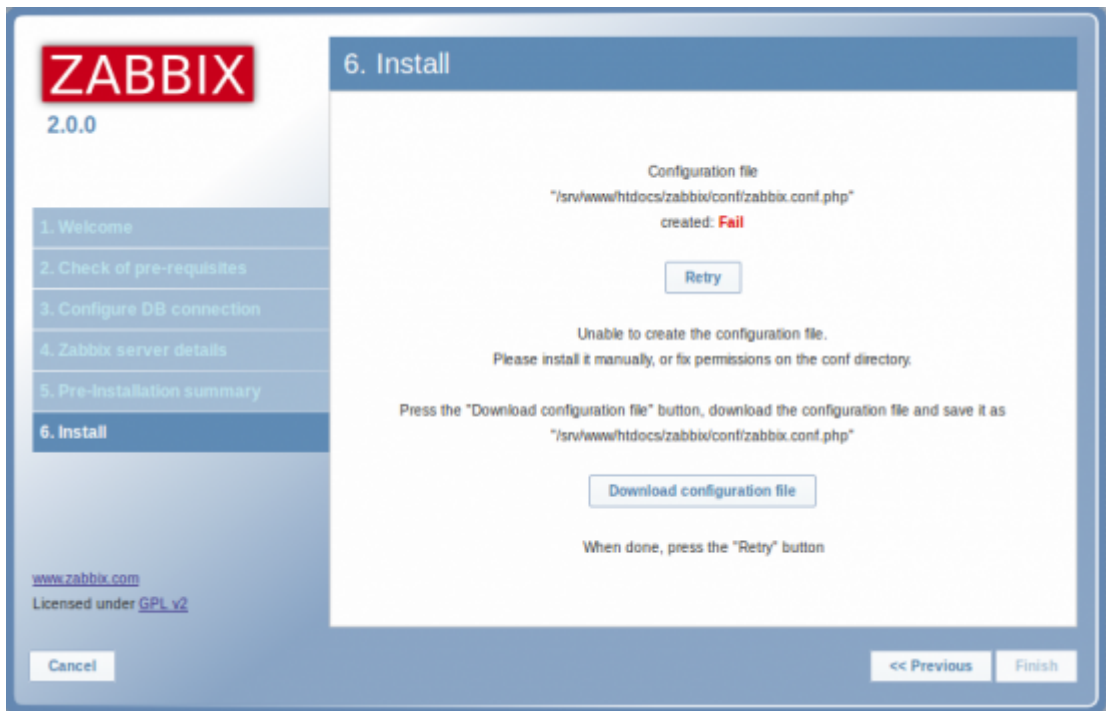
ZABBIX
2.0.0

1. Welcome
2. Check of pre-requisites
3. Configure DB connection
4. Zabbix server details
5. Pre-Installation summary
6. Install

www.zabbix.com
Licensed under GPL v2

6. Install

Configuration file
"/srv/www/htdocs/zabbix/conf/zabbix.conf.php"
created: Fail

Retry

Unable to create the configuration file.
Please install it manually, or fix permissions on the conf directory.

Press the "Download configuration file" button, download the configuration file and save it as
"/srv/www/htdocs/zabbix/conf/zabbix.conf.php"

Download configuration file

When done, press the "Retry" button

Cancel

<< Previous

Finish